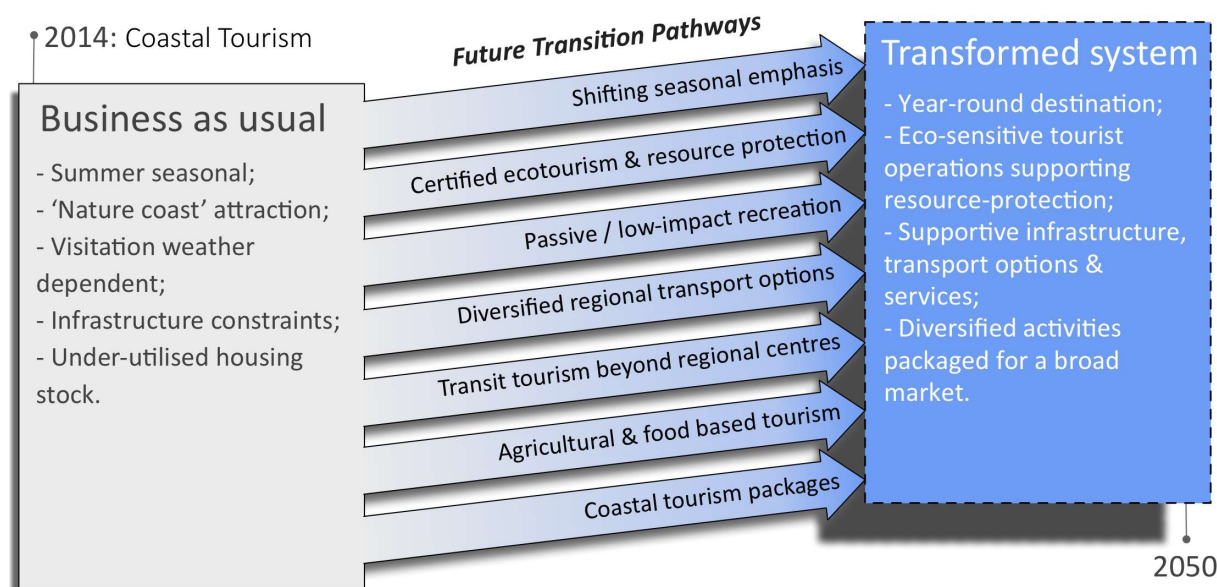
2014: Coastal Tourism

Future Transition Pathways

Business as usual

- Summer seasonal;
- 'Nature coast' attraction;
- Visitation weather dependent;
- Infrastructure constraints;
- Under-utilised housing stock.

Shifting seasonal emphasis

Certified ecotourism & resource protection

Passive / low-impact recreation

Diversified regional transport options

Transit tourism beyond regional centres

Agricultural & food based tourism

Coastal tourism packages

Transformed system

- Year-round destination;
- Eco-sensitive tourist operations supporting resource-protection;
- Supportive infrastructure, transport options & services;
- Diversified activities packaged for a broad market.

2050